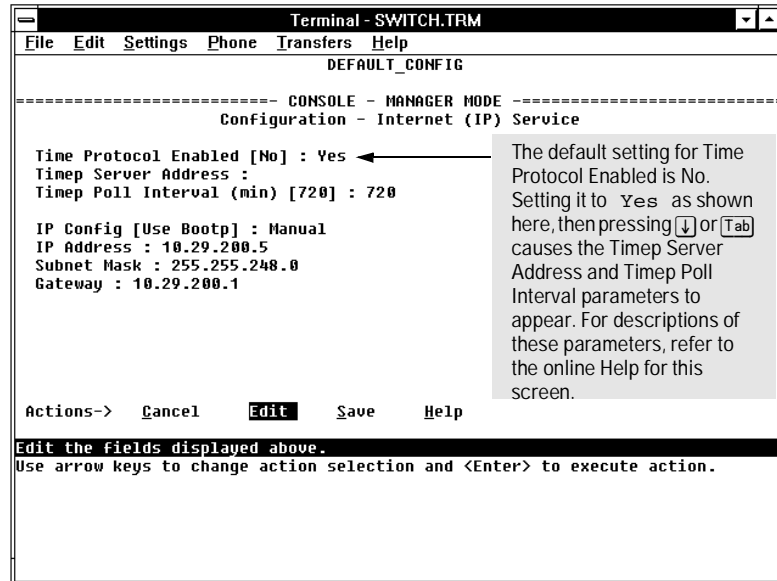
Terminal - SWITCH.TRM

File Edit Settings Phone Transfers Help

DEFAULT_CONFIG

========================- CONSOLE - MANAGER MODE -========================

Configuration - Internet (IP) Service

Time Protocol Enabled [No] : Yes
Timep Server Address :
Timep Poll Interval (min) [720] : 720

IP Config [Use Bootp] : Manual
IP Address : 10.29.200.5
Subnet Mask : 255.255.248.0
Gateway : 10.29.200.1

The default setting for Time Protocol Enabled is No. Setting it to Yes as shown here, then pressing [↓] or [Tab] causes the Timep Server Address and Timep Poll Interval parameters to appear. For descriptions of these parameters, refer to the online Help for this screen.

Actions-> Cancel Edit Save Help

Edit the fields displayed above.
Use arrow keys to change action selection and <Enter> to execute action.